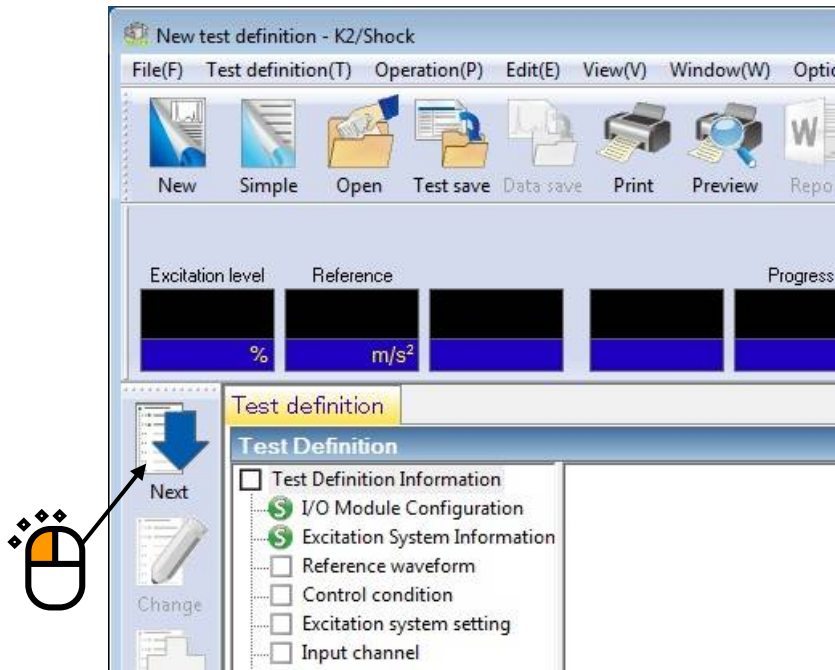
New test definition - K2/Shock

File(F) Test definition(T) Operation(P) Edit(E) View(V) Window(W) Optio

New Simple Open Test save Data save Print Preview Repo

Excitation level Reference Progress

% $m/s^2$

Test definition

Test Definition

Test Definition Information
I/O Module Configuration
Excitation System Information
Reference waveform
Control condition
Excitation system setting
Input channel

Next

Change